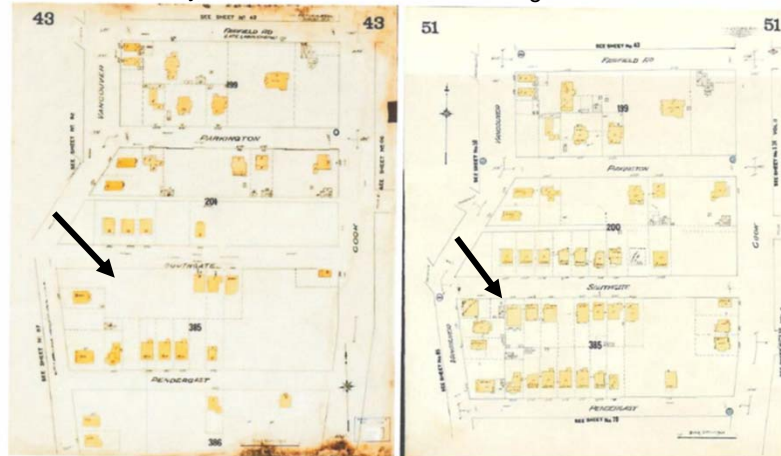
43
43
SEE SHEET No 42
FAIRFIELD RD
199
VANCOUVER
PARKINGTON
SEE SHEET No 46
204
SOUTHGATE
COOK
385
PENDERGAST
386

51
51
SEE SHEET No 42
FAIRFIELD RD
199
VANCOUVER
PARKINGTON
200
SOUTHGATE
COOK
385
PENDERGAST
SEE SHEET No 70